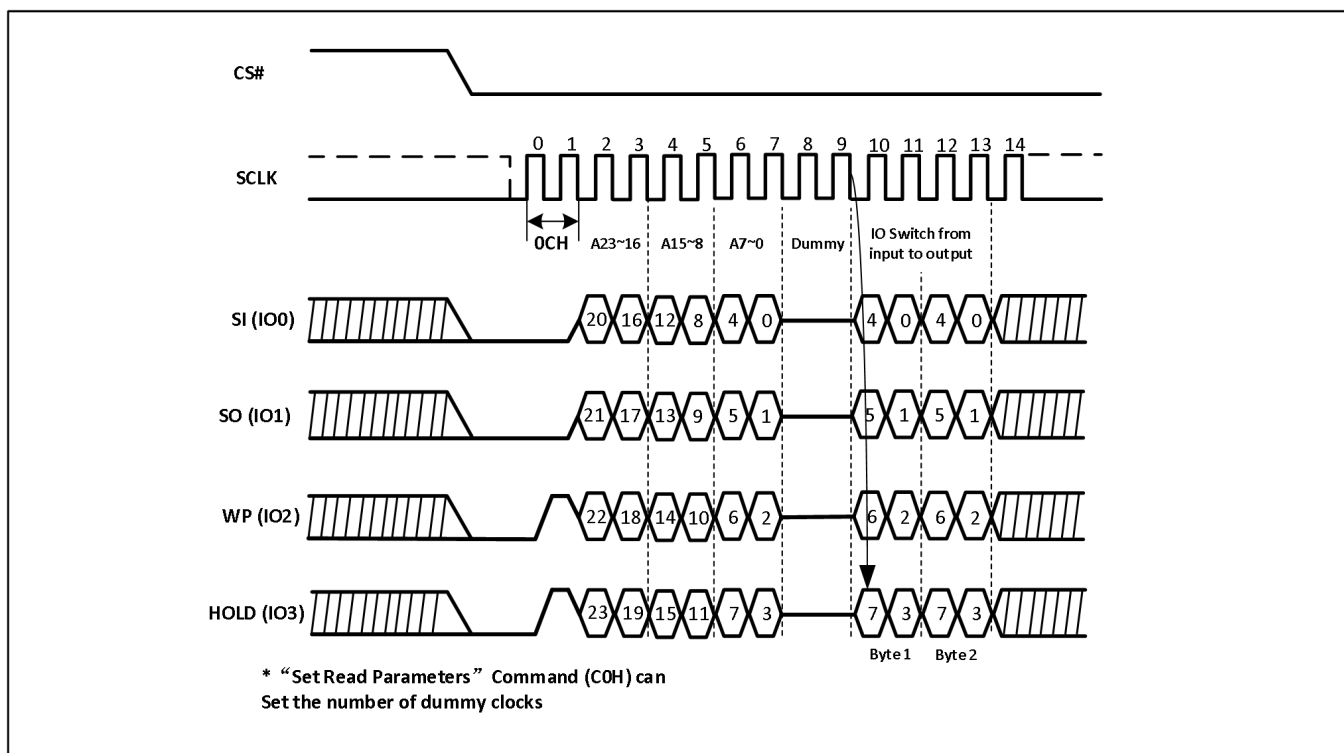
CS#

SCLK

0 1 2 3 4 5 6 7 8 9 10 11 12 13 14

0CH

A23~16

A15~8

A7~0

Dummy

IO Switch from input to output

SI (IO0)

20 16 12 8 4 0 4 0 4 0

SO (IO1)

21 17 13 9 5 1 5 1 5 1

WP (IO2)

22 18 14 10 6 2 6 2 6 2

HOLD (IO3)

23 19 15 11 7 3 7 3 7 3

Byte 1

Byte 2

* “Set Read Parameters” Command (C0H) can Set the number of dummy clocks